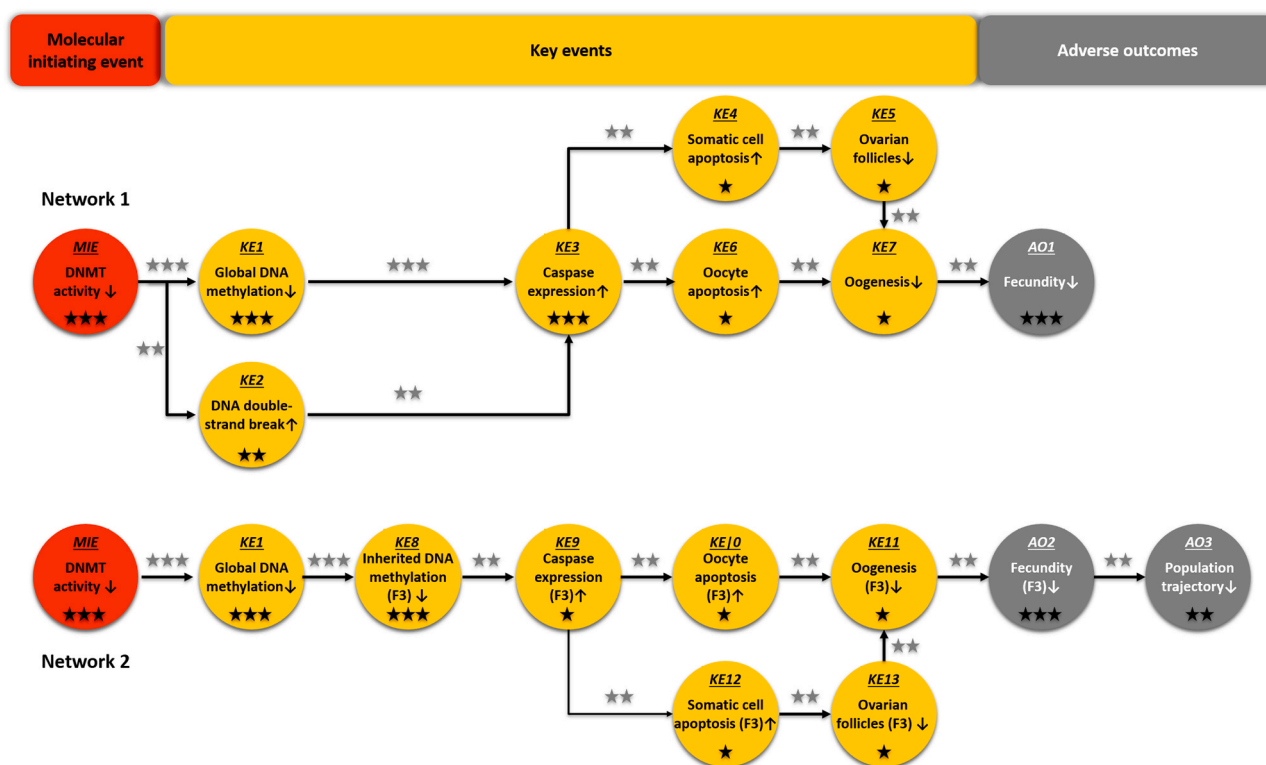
Molecular initiating event

Key events

Adverse outcomes

Network 1

MIE
DNMT activity ↓
★★★

★★★

★★

KE1
Global DNA methylation↓
★★★

★★★

KE2
DNA double-strand break↑
★★

★★

KE3
Caspase expression↑
★★★

★★

★★

KE4
Somatic cell apoptosis↑
★

★★

KE5
Ovarian follicles↓
★

★★

KE6
Oocyte apoptosis↑
★

★★

KE7
Oogenesis↓
★

★★

AO1
Fecundity↓
★★★

Network 2

MIE
DNMT activity ↓
★★★

★★★

KE1
Global DNA methylation↓
★★★

★★★

KE8
Inherited DNA methylation (F3) ↓
★★★

★★

KE9
Caspase expression (F3)↑
★

★★

KE|0
Oocyte apoptosis (F3)↑
★

★★

KE11
Oogenesis (F3)↓
★

★★

AO2
Fecundity (F3)↓
★★★

★★

AO3
Population trajectory↓
★★

★★

KE12
Somatic cell apoptosis (F3)↑
★

★★

KE13
Ovarian follicles (F3) ↓
★

★★